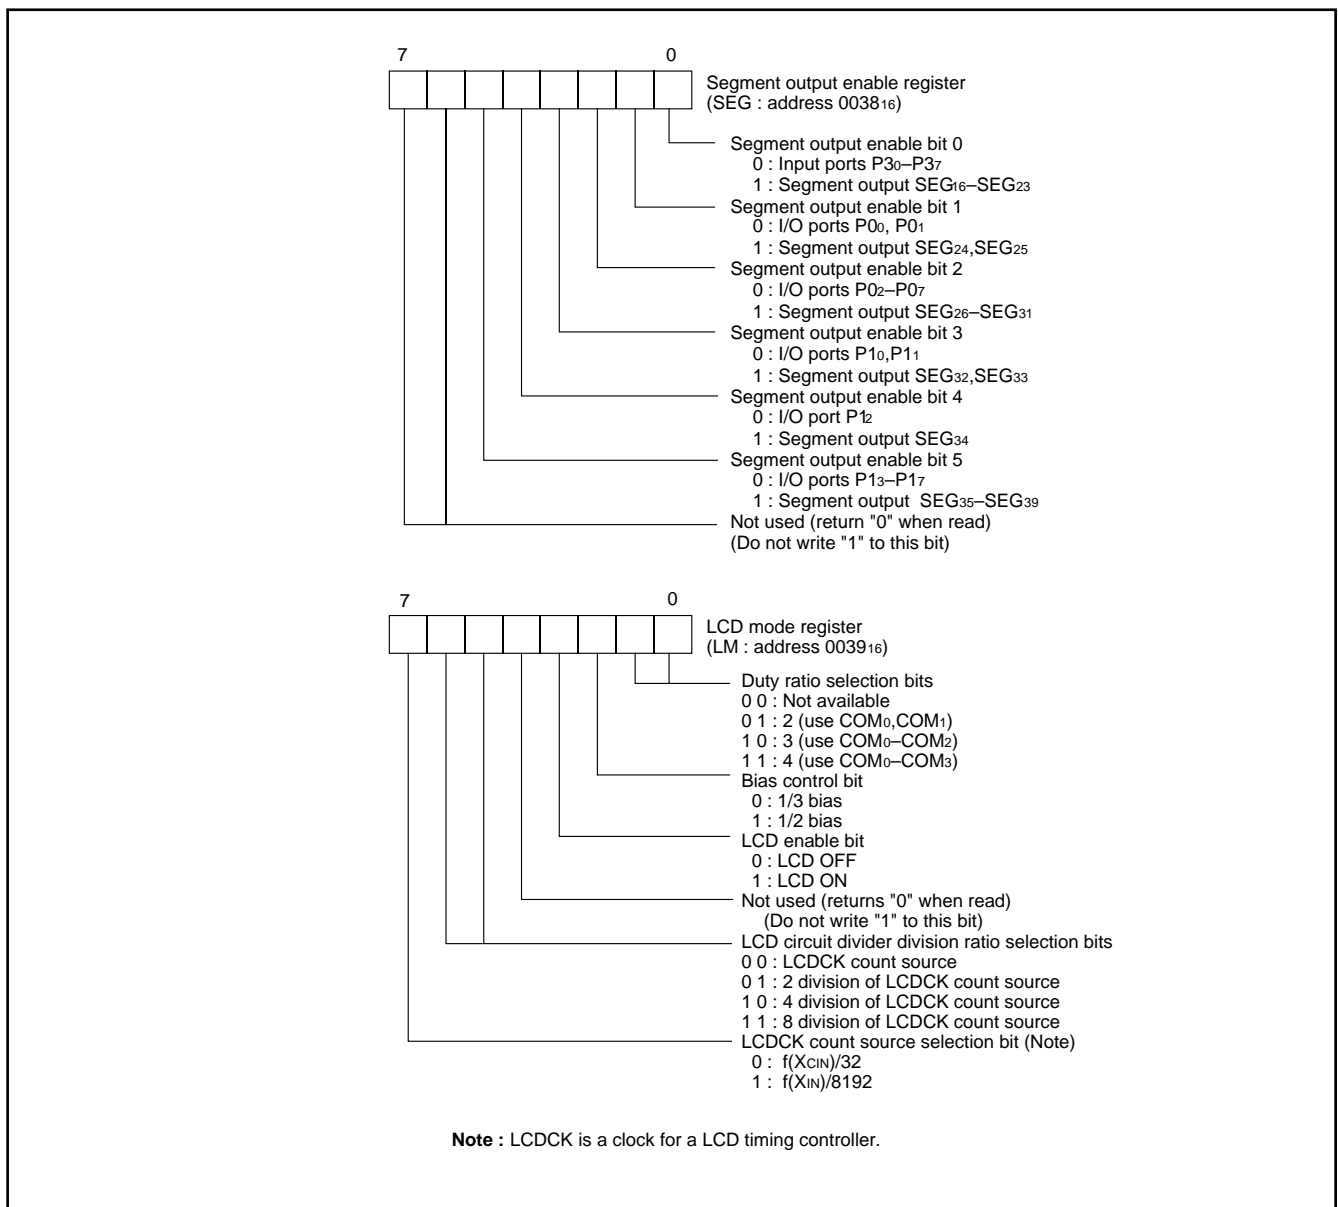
7 0

Segment output enable register
(SEG : address $0038_{16}$)

Segment output enable bit 0
0 : Input ports $P3_0$–$P3_7$
1 : Segment output $SEG_{16}$–$SEG_{23}$
Segment output enable bit 1
0 : I/O ports $P0_0$, $P0_1$
1 : Segment output $SEG_{24}$,$SEG_{25}$
Segment output enable bit 2
0 : I/O ports $P0_2$–$P0_7$
1 : Segment output $SEG_{26}$–$SEG_{31}$
Segment output enable bit 3
0 : I/O ports $P1_0$,$P1_1$
1 : Segment output $SEG_{32}$,$SEG_{33}$
Segment output enable bit 4
0 : I/O port $P1_2$
1 : Segment output $SEG_{34}$
Segment output enable bit 5
0 : I/O ports $P1_3$–$P1_7$
1 : Segment output $SEG_{35}$–$SEG_{39}$
Not used (return "0" when read)
(Do not write "1" to this bit)

7 0

LCD mode register
(LM : address $0039_{16}$)

Duty ratio selection bits
0 0 : Not available
0 1 : 2 (use $COM_0$,$COM_1$)
1 0 : 3 (use $COM_0$–$COM_2$)
1 1 : 4 (use $COM_0$–$COM_3$)
Bias control bit
0 : 1/3 bias
1 : 1/2 bias
LCD enable bit
0 : LCD OFF
1 : LCD ON
Not used (returns "0" when read)
(Do not write "1" to this bit)
LCD circuit divider division ratio selection bits
0 0 : LCDCK count source
0 1 : 2 division of LCDCK count source
1 0 : 4 division of LCDCK count source
1 1 : 8 division of LCDCK count source
LCDCK count source selection bit (Note)
0 : $f(X_{CIN})/32$
1 : $f(X_{IN})/8192$

Note : LCDCK is a clock for a LCD timing controller.